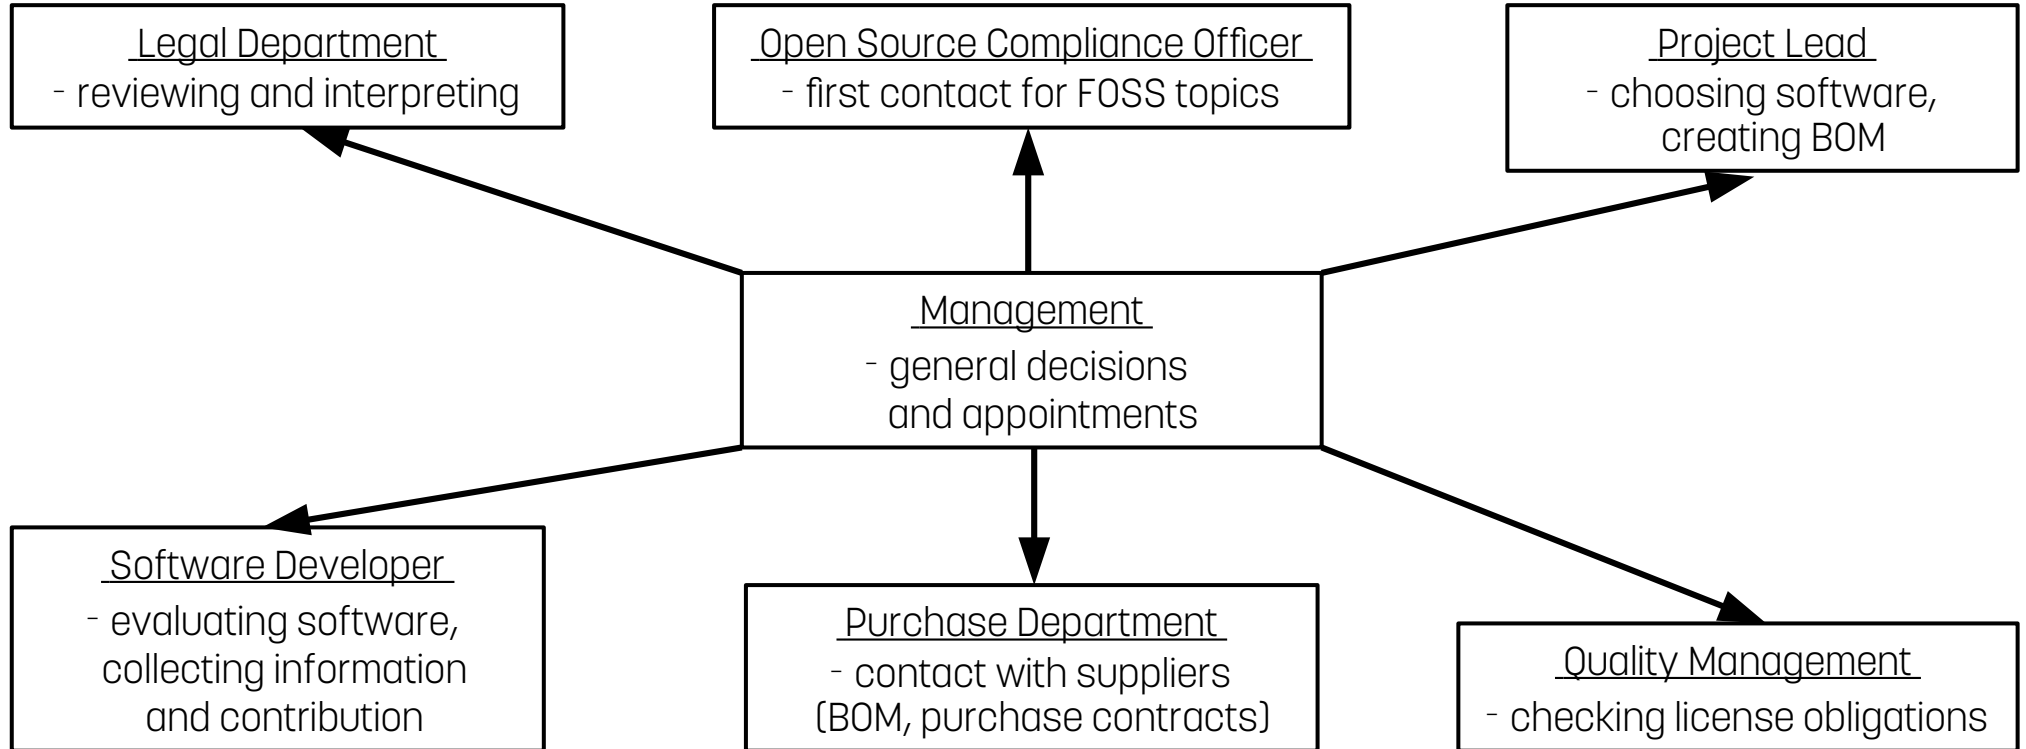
Legal Department
- reviewing and interpreting

Open Source Compliance Officer
- first contact for FOSS topics

Project Lead
- choosing software, creating BOM

Management
- general decisions and appointments

Software Developer
- evaluating software, collecting information and contribution

Purchase Department
- contact with suppliers (BOM, purchase contracts)

Quality Management
- checking license obligations